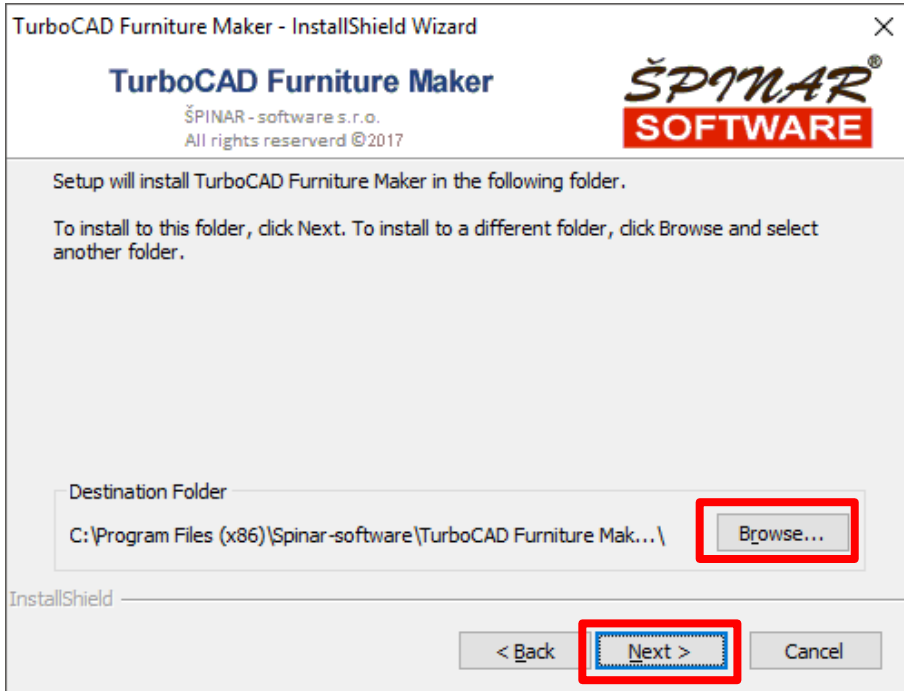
TurboCAD Furniture Maker - InstallShield Wizard

×

TurboCAD Furniture Maker

ŠPINAR - software s.r.o.
All rights reserverd ©2017

ŠPINAR®
SOFTWARE

Setup will install TurboCAD Furniture Maker in the following folder.

To install to this folder, click Next. To install to a different folder, click Browse and select another folder.

Destination Folder

C:\Program Files (x86)\Spinar-software\TurboCAD Furniture Mak...\

Browse...

InstallShield

< Back

Next >

Cancel